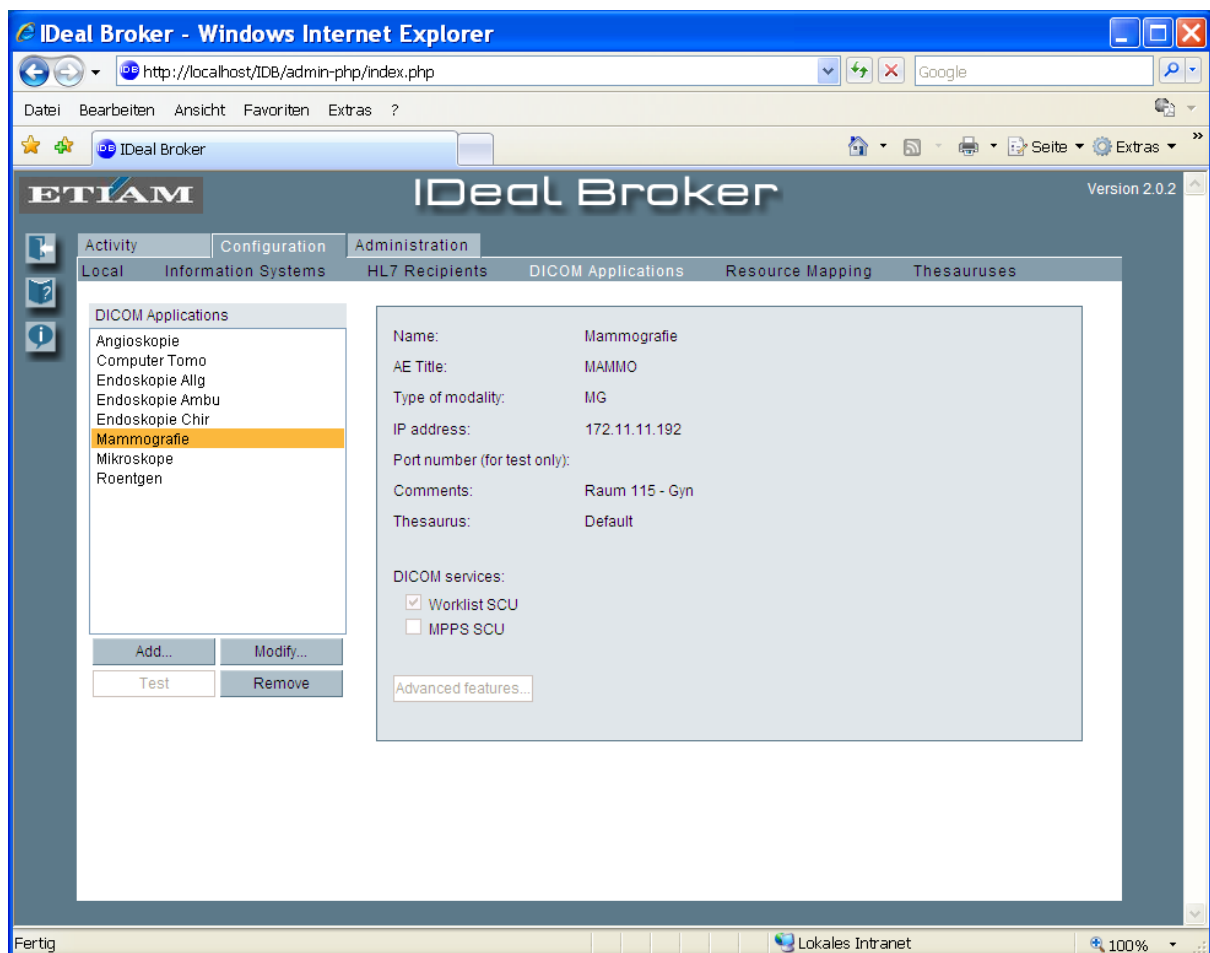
IDeal Broker - Windows Internet Explorer

http://localhost/IDB/admin-php/index.php

Google

Datei Bearbeiten Ansicht Favoriten Extras ?

IDeal Broker

Seite Extras

ETIAM

IDeal Broker

Version 2.0.2

Activity Configuration Administration

Local Information Systems HL7 Recipients DICOM Applications Resource Mapping Thesauruses

DICOM Applications

Angioskopie
Computer Tomo
Endoskopie Allg
Endoskopie Ambu
Endoskopie Chir
Mammografie
Mikroskope
Roentgen

Add... Modify...
Test Remove

| Name: | Mammografie |
|---|---|
| AE Title: | MAMMO |
| Type of modality: | MG |
| IP address: | 172.11.11.192 |
| Port number (for test only): | |
| Comments: | Raum 115 - Gyn |
| Thesaurus: | Default |

DICOM services:
Worklist SCU
MPPS SCU

Advanced features...

Fertig

Lokales Intranet

100%